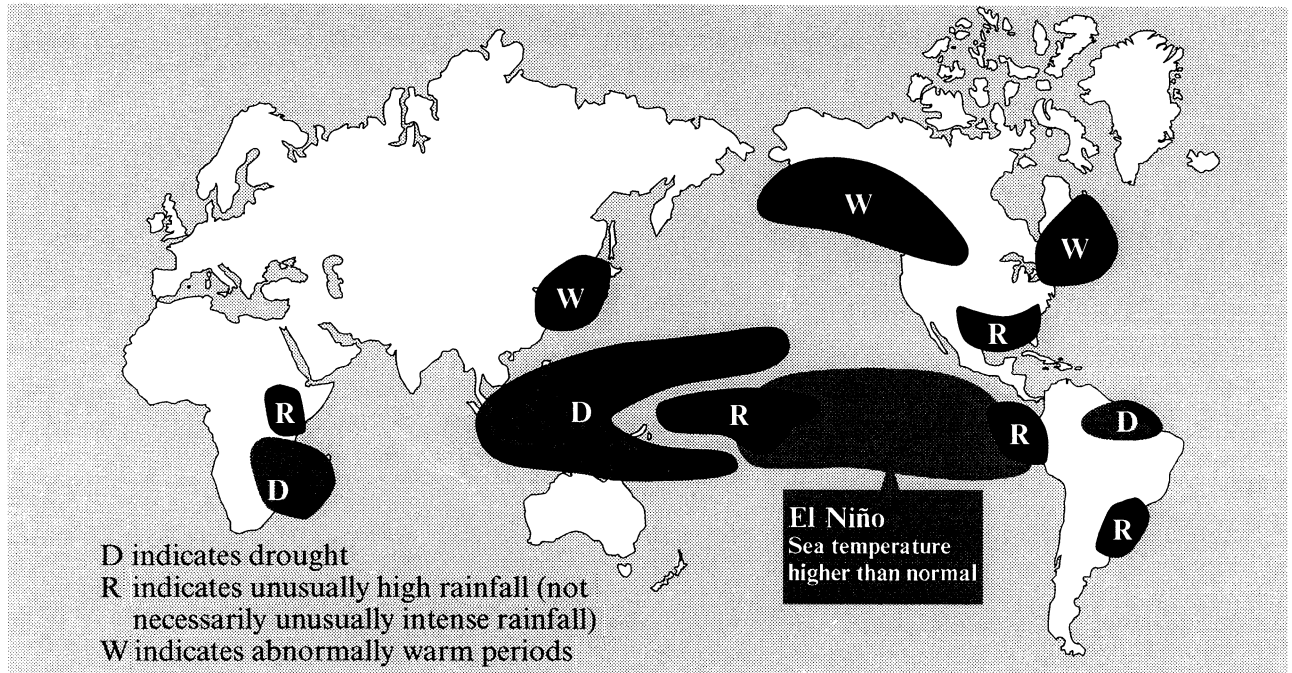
W

W

W

R

R

D

R

R

D

D

R

El Niño
Sea temperature higher than normal

D indicates drought
R indicates unusually high rainfall (not necessarily unusually intense rainfall)
W indicates abnormally warm periods